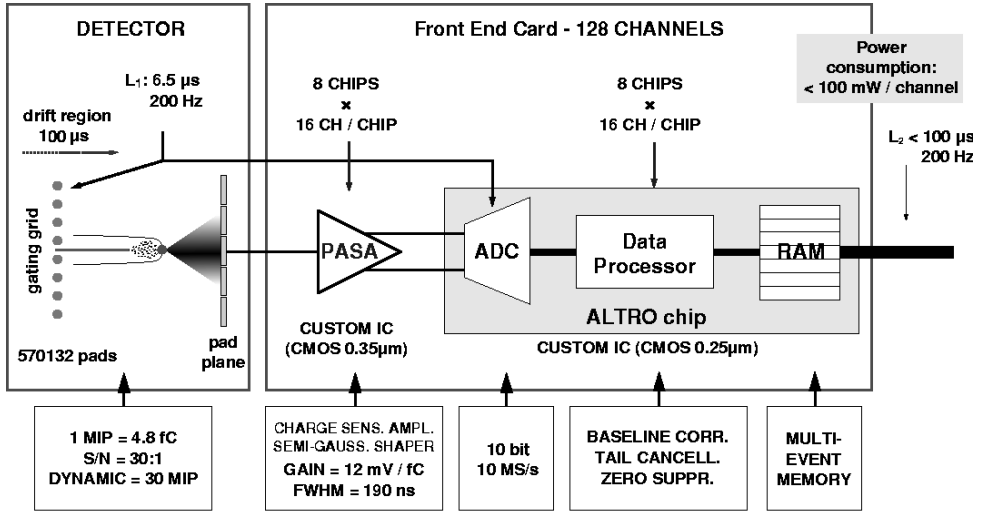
DETECTOR

$L_1$: 6.5 μs
200 Hz

drift region
100 μs

gating grid

pad plane

570132 pads

Front End Card - 128 CHANNELS

8 CHIPS
x
16 CH / CHIP

8 CHIPS
x
16 CH / CHIP

Power consumption:
< 100 mW / channel

$L_2$ < 100 μs
200 Hz

PASA

ADC

Data Processor

RAM

ALTRO chip

CUSTOM IC
(CMOS 0.35μm)

CUSTOM IC (CMOS 0.25μm)

1 MIP = 4.8 fC
S/N = 30:1
DYNAMIC = 30 MIP

CHARGE SENS. AMPL.
SEMI-GAUSS. SHAPER
GAIN = 12 mV / fC
FWHM = 190 ns

10 bit
10 MS/s

BASELINE CORR.
TAIL CANCELL.
ZERO SUPPR.

MULTI-EVENT MEMORY